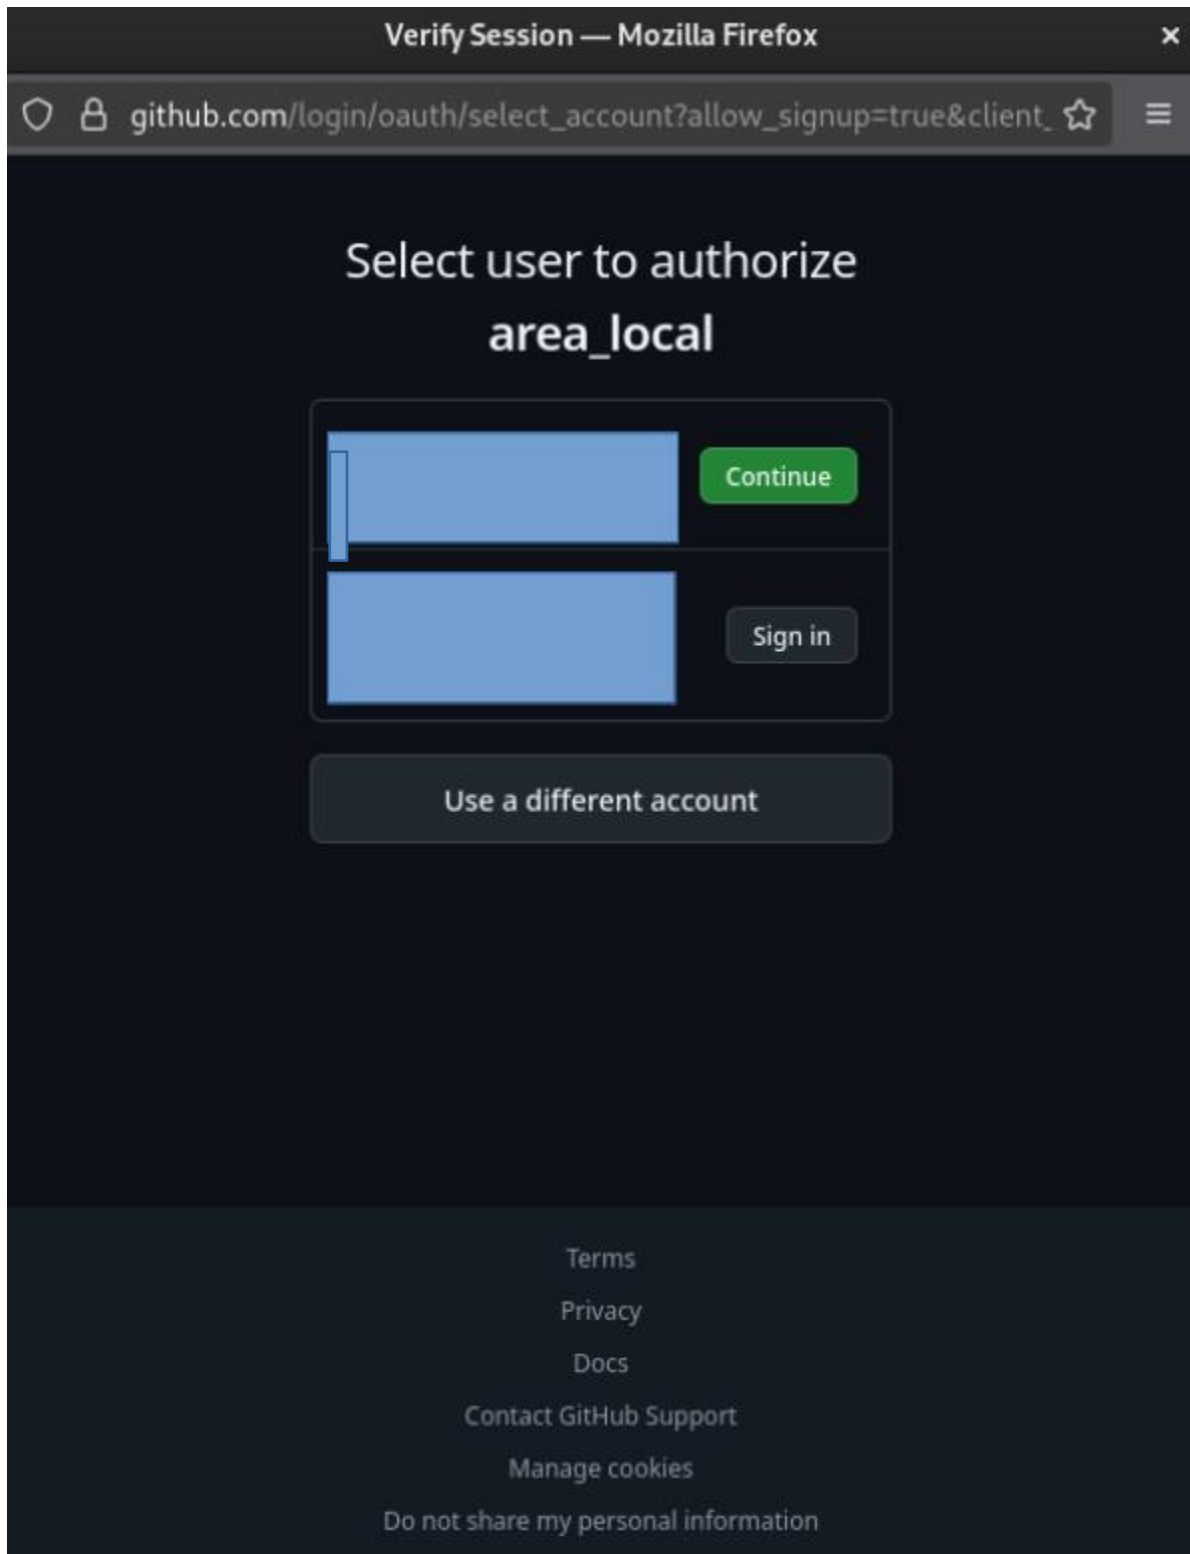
Verify Session — Mozilla Firefox

github.com/login/oauth/select_account?allow_signup=true&client_

Select user to authorize
area_local

Continue

Sign in

Use a different account

Terms
Privacy
Docs
Contact GitHub Support
Manage cookies
Do not share my personal information